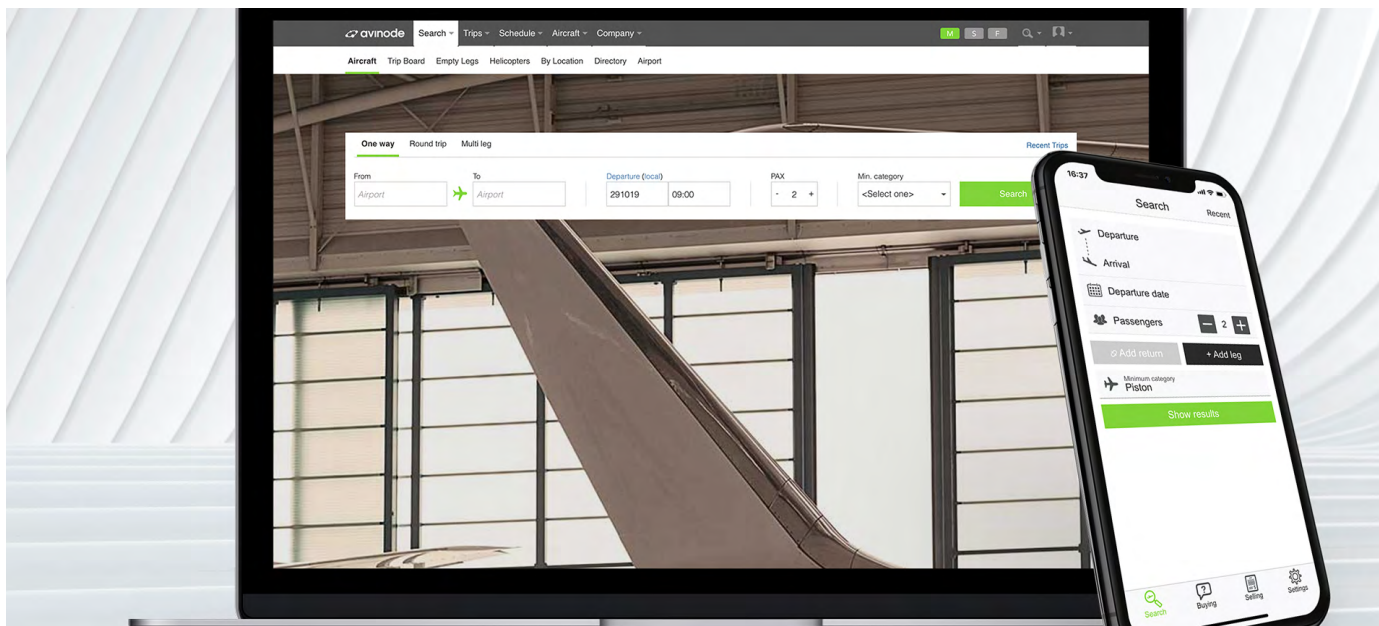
avinode Search Trips Schedule Aircraft Company

M S F

Aircraft Trip Board Empty Legs Helicopters By Location Directory Airport

One way Round trip Multi leg

Recent Trips

From
Airport

To
Airport

Departure (local)
291019 09:00

PAX
- 2 +

Min. category
<Select one>

Search

16:37

Search
Recent

Departure

Arrival

Departure date

Passengers
2

Add return
+ Add leg

Minimum category
Piston

Show results

Search
Buying
Selling
Settings